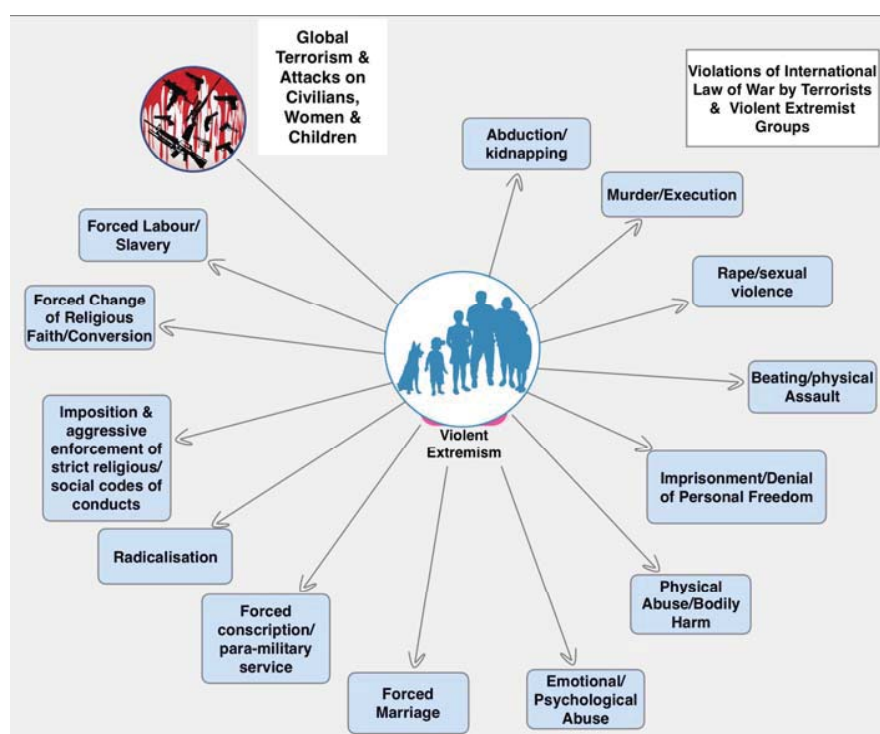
Global Terrorism & Attacks on Civilians, Women & Children

Violations of International Law of War by Terrorists & Violent Extremist Groups

Abduction/ kidnapping

Murder/Execution

Forced Labour/ Slavery

Rape/sexual violence

Forced Change of Religious Faith/Conversion

Beating/physical Assault

Imposition & aggressive enforcement of strict religious/ social codes of conducts

Violent Extremism

Imprisonment/Denial of Personal Freedom

Radicalisation

Physical Abuse/Bodily Harm

Forced conscription/ para-military service

Forced Marriage

Emotional/ Psychological Abuse